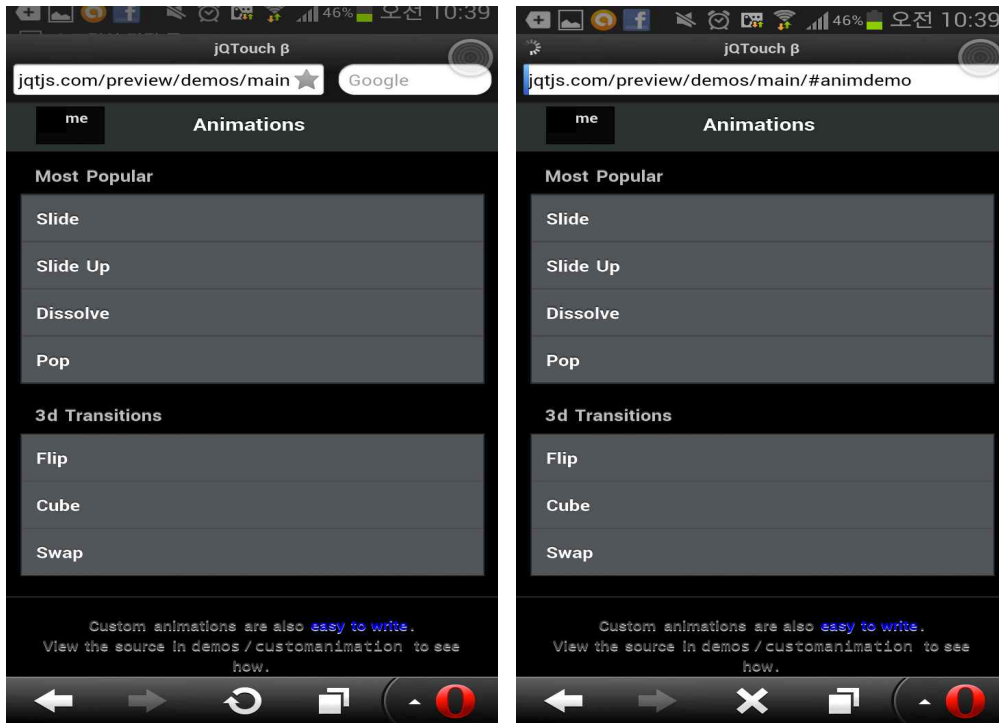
46% 오전 10:39

jQTouch β

jqtjs.com/preview/demos/main

Google

me

Animations

Most Popular

Slide

Slide Up

Dissolve

Pop

3d Transitions

Flip

Cube

Swap

Custom animations are also easy to write. View the source in demos / customanimation to see how.

46% 오전 10:39

jQTouch β

jqtjs.com/preview/demos/main/#animdemo

me

Animations

Most Popular

Slide

Slide Up

Dissolve

Pop

3d Transitions

Flip

Cube

Swap

Custom animations are also easy to write. View the source in demos / customanimation to see how.